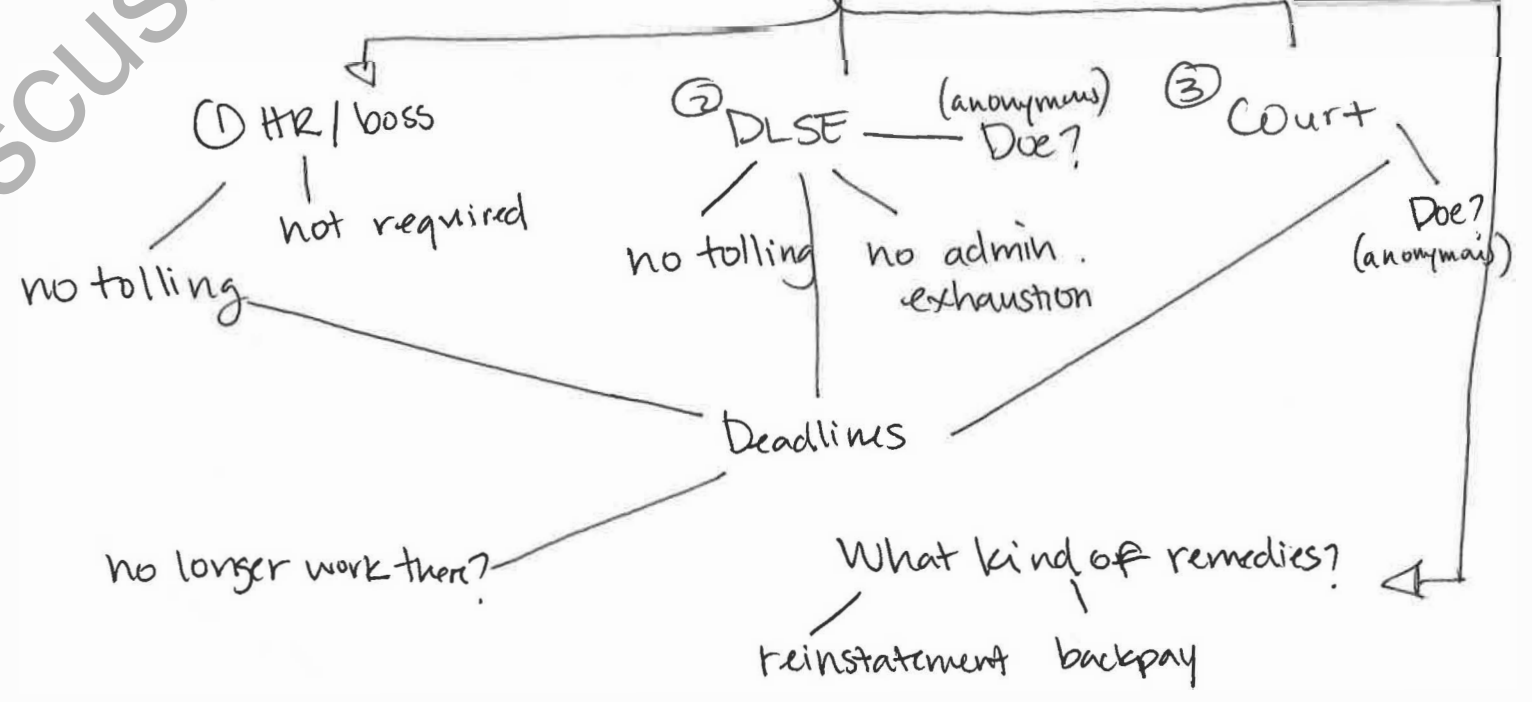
SCUS

① HR / boss

not required

no tolling

② DLSE — (anonymous) Doe?

no tolling

no admin. exhaustion

③ Court

Doe? (anonymous)

Deadlines

no longer work there?

What kind of remedies?

reinstatement

backpay